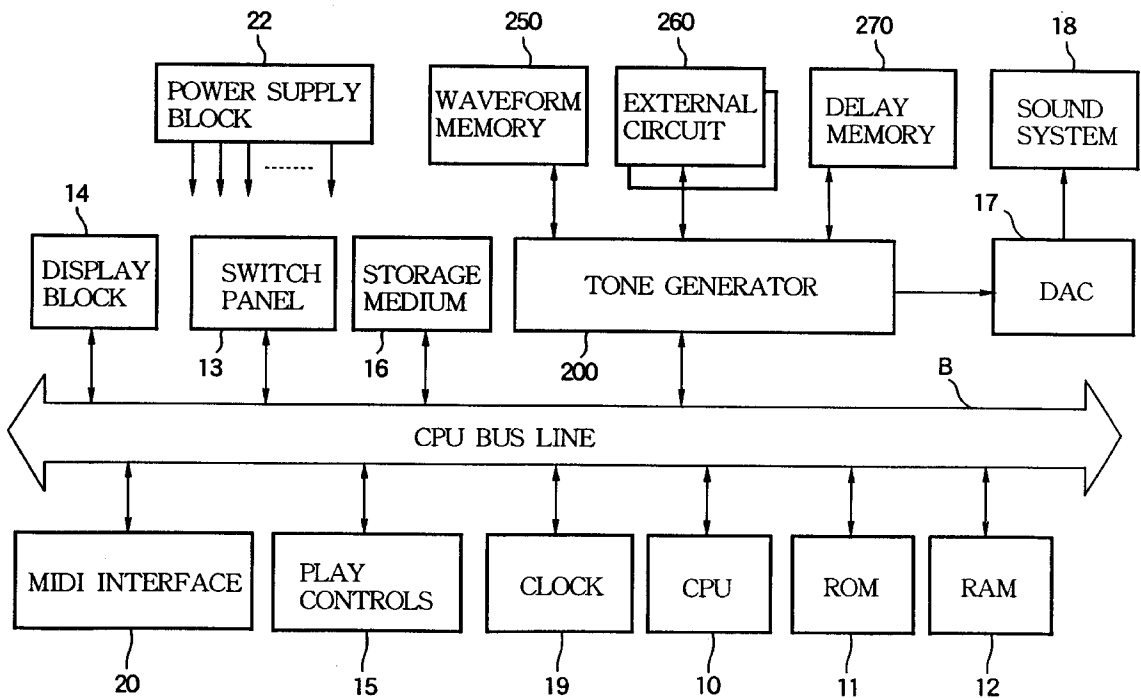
22
POWER SUPPLY BLOCK

250
WAVEFORM MEMORY

260
EXTERNAL CIRCUIT

270
DELAY MEMORY

18
SOUND SYSTEM

14
DISPLAY BLOCK

SWITCH PANEL
13

STORAGE MEDIUM
16

TONE GENERATOR
200

17
DAC

B

CPU BUS LINE

MIDI INTERFACE
20

PLAY CONTROLS
15

CLOCK
19

CPU
10

ROM
11

RAM
12